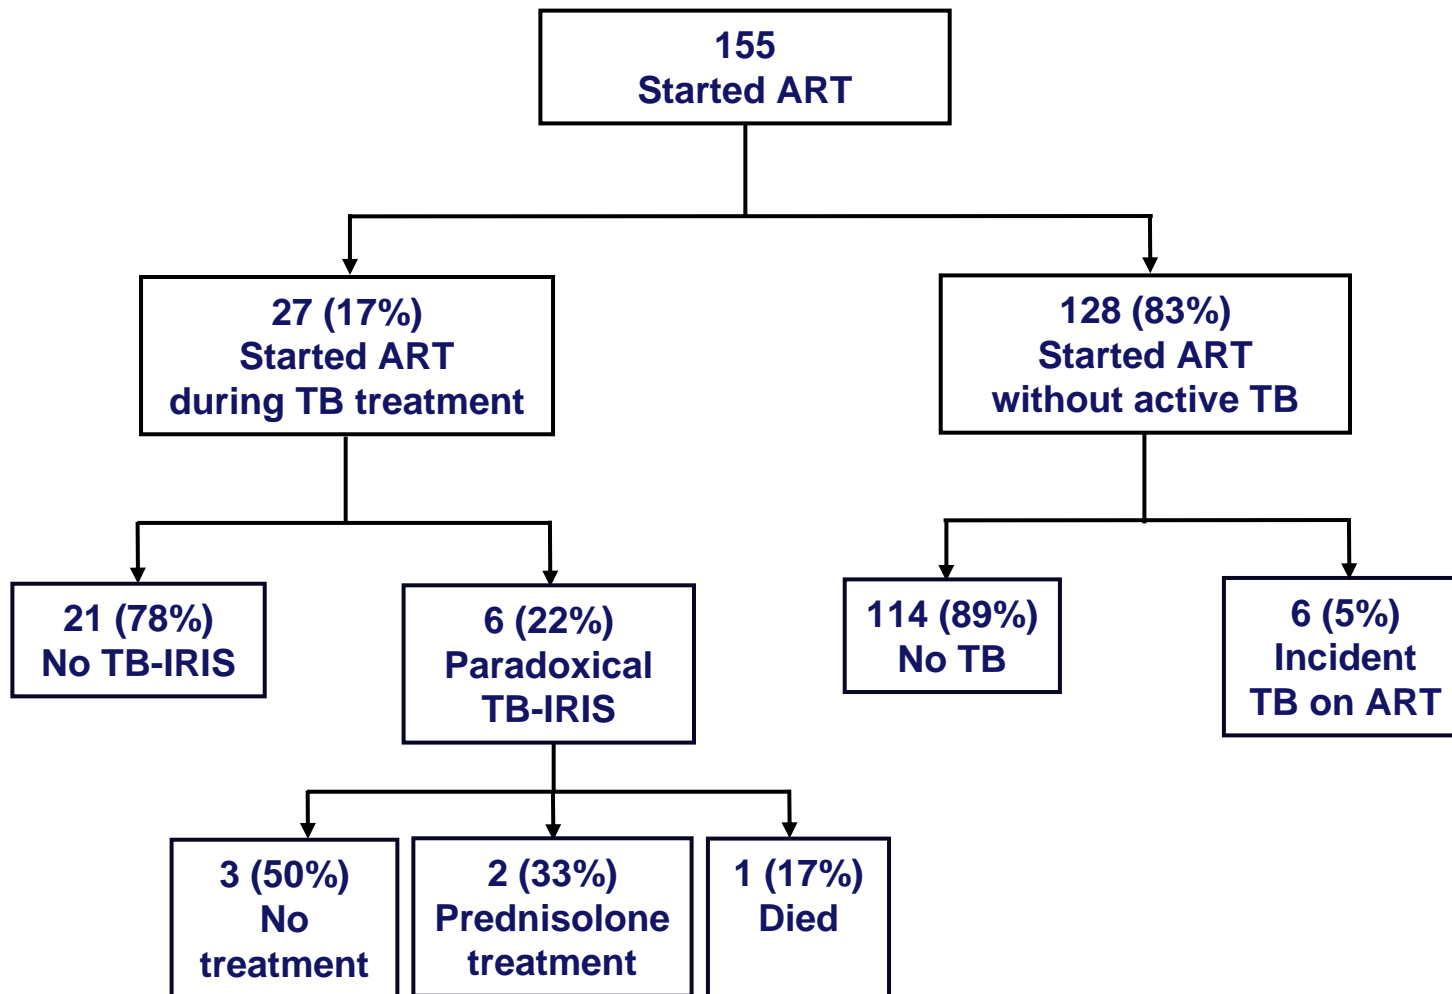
155
Started ART

27 (17%)
Started ART
during TB treatment

128 (83%)
Started ART
without active TB

21 (78%)
No TB-IRIS

6 (22%)
Paradoxical
TB-IRIS

114 (89%)
No TB

6 (5%)
Incident
TB on ART

3 (50%)
No
treatment

2 (33%)
Prednisolone
treatment

1 (17%)
Died